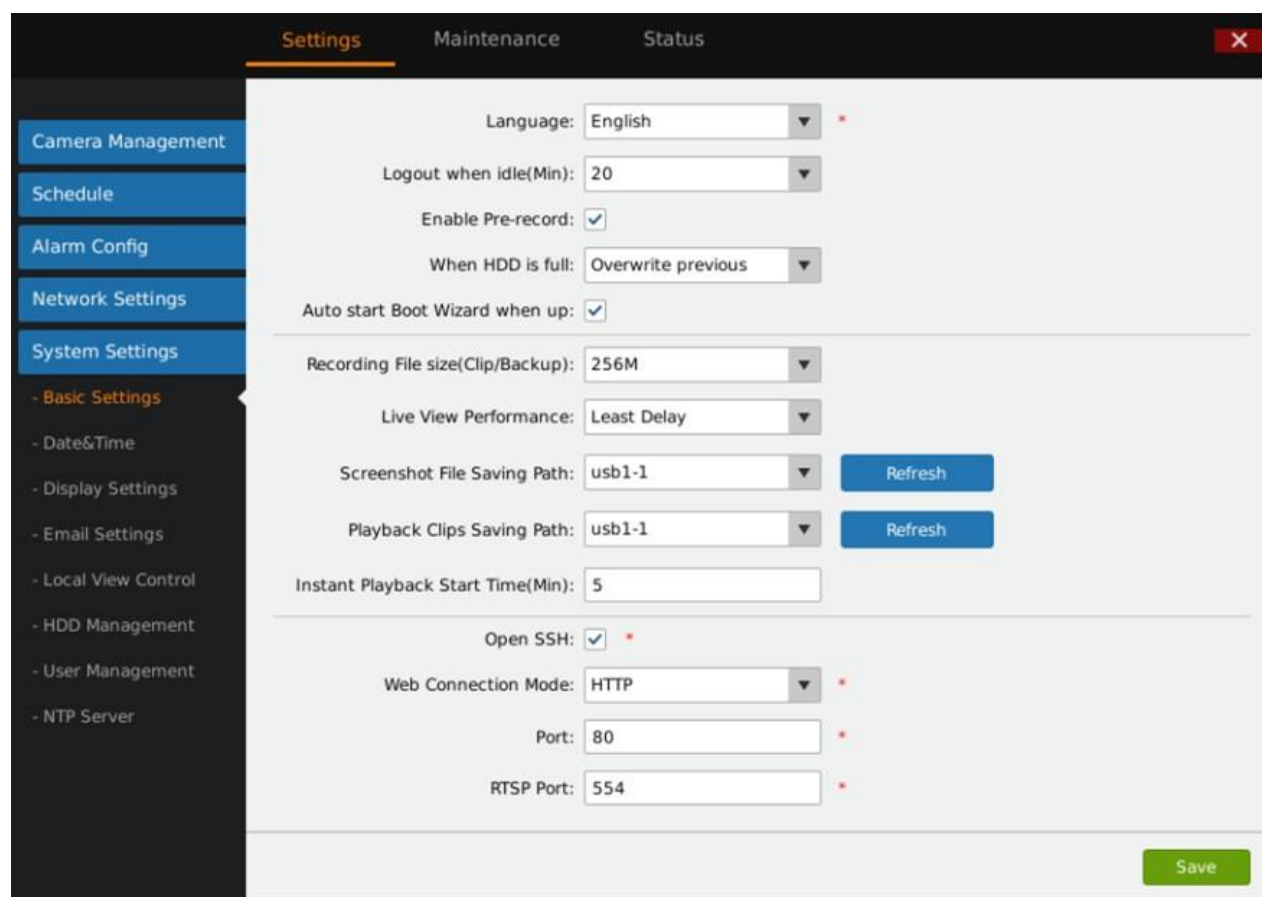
Settings Maintenance Status ✕

Camera Management
Schedule
Alarm Config
Network Settings
System Settings
- Basic Settings
- Date&Time
- Display Settings
- Email Settings
- Local View Control
- HDD Management
- User Management
- NTP Server

Language: English *
Logout when idle(Min): 20
Enable Pre-record: ✓
When HDD is full: Overwrite previous
Auto start Boot Wizard when up: ✓

Recording File size(Clip/Backup): 256M
Live View Performance: Least Delay
Screenshot File Saving Path: usb1-1 Refresh
Playback Clips Saving Path: usb1-1 Refresh
Instant Playback Start Time(Min): 5

Open SSH: ✓ *
Web Connection Mode: HTTP *
Port: 80 *
RTSP Port: 554 *

Save